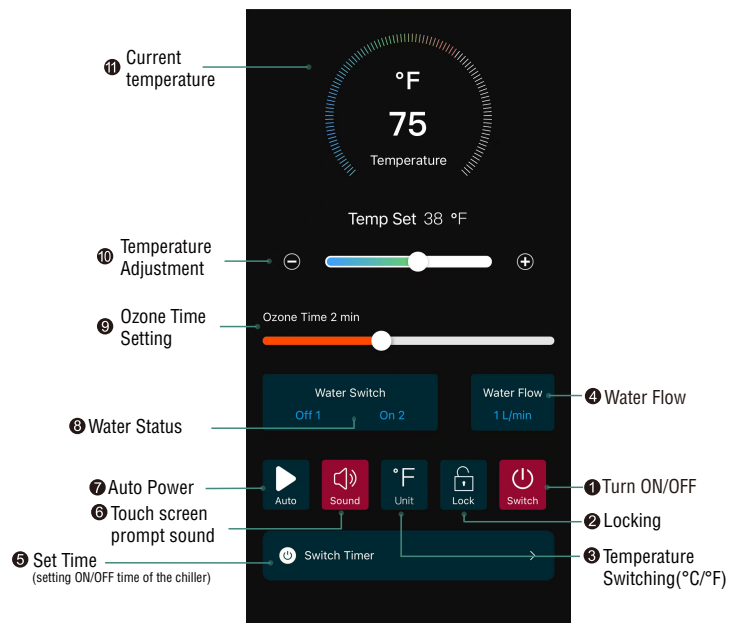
⓫ Current temperature

°F
75
Temperature

Temp Set 38 °F

❿ Temperature Adjustment

❾ Ozone Time Setting

Ozone Time 2 min

Water Switch
Off 1 On 2

Water Flow
1 L/min

❹ Water Flow

❽ Water Status

❼ Auto Power

Auto
Sound
°F Unit
Lock
Switch

❶ Turn ON/OFF

❻ Touch screen prompt sound

❷ Locking

❺ Set Time
(setting ON/OFF time of the chiller)

Switch Timer

❸ Temperature Switching(°C/°F)